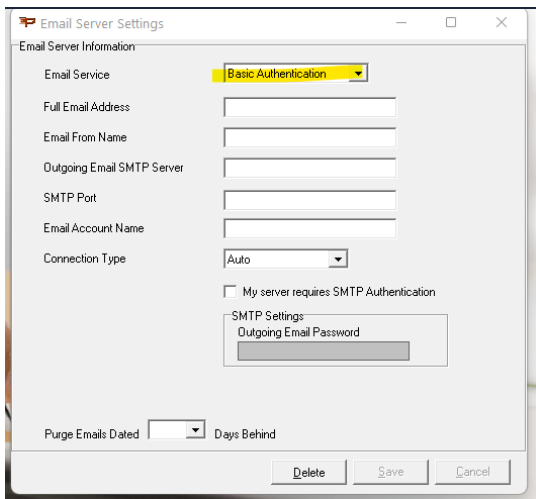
Email Server Settings

Email Server Information

Email Service Basic Authentication

Full Email Address

Email From Name

Outgoing Email SMTP Server

SMTP Port

Email Account Name

Connection Type Auto

My server requires SMTP Authentication

SMTP Settings
Outgoing Email Password

Purge Emails Dated Days Behind

Delete Save Cancel